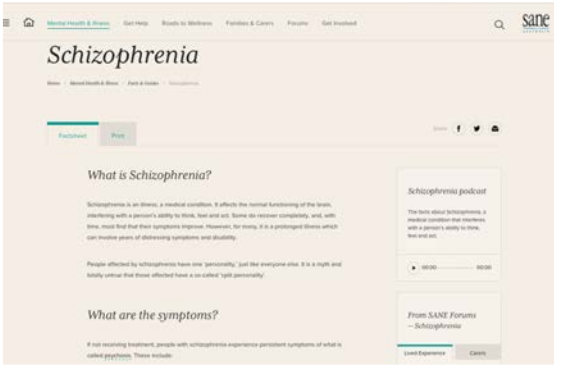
Mental Health & Illness Get Help Roads to Wellness Families & Carers Forums Get Involved

SANE AUSTRALIA

Schizophrenia

Home · Mental Health & Illness · Facts & Guides · Schizophrenia

Factsheet Print

Share

What is Schizophrenia?

Schizophrenia is an illness, a medical condition. It affects the normal functioning of the brain, interfering with a person's ability to think, feel and act. Some do recover completely, and, with time, most find that their symptoms improve. However, for many, it is a prolonged illness which can involve years of distressing symptoms and disability.

People affected by schizophrenia have one 'personality,' just like everyone else. It is a myth and totally untrue that those affected have a so-called 'split personality'.

What are the symptoms?

If not receiving treatment, people with schizophrenia experience persistent symptoms of what is called psychosis. These include:

Schizophrenia podcast

The facts about Schizophrenia, a medical condition that interferes with a person's ability to think, feel and act.

00:00 00:00

From SANE Forums — Schizophrenia

Lived Experience Carers